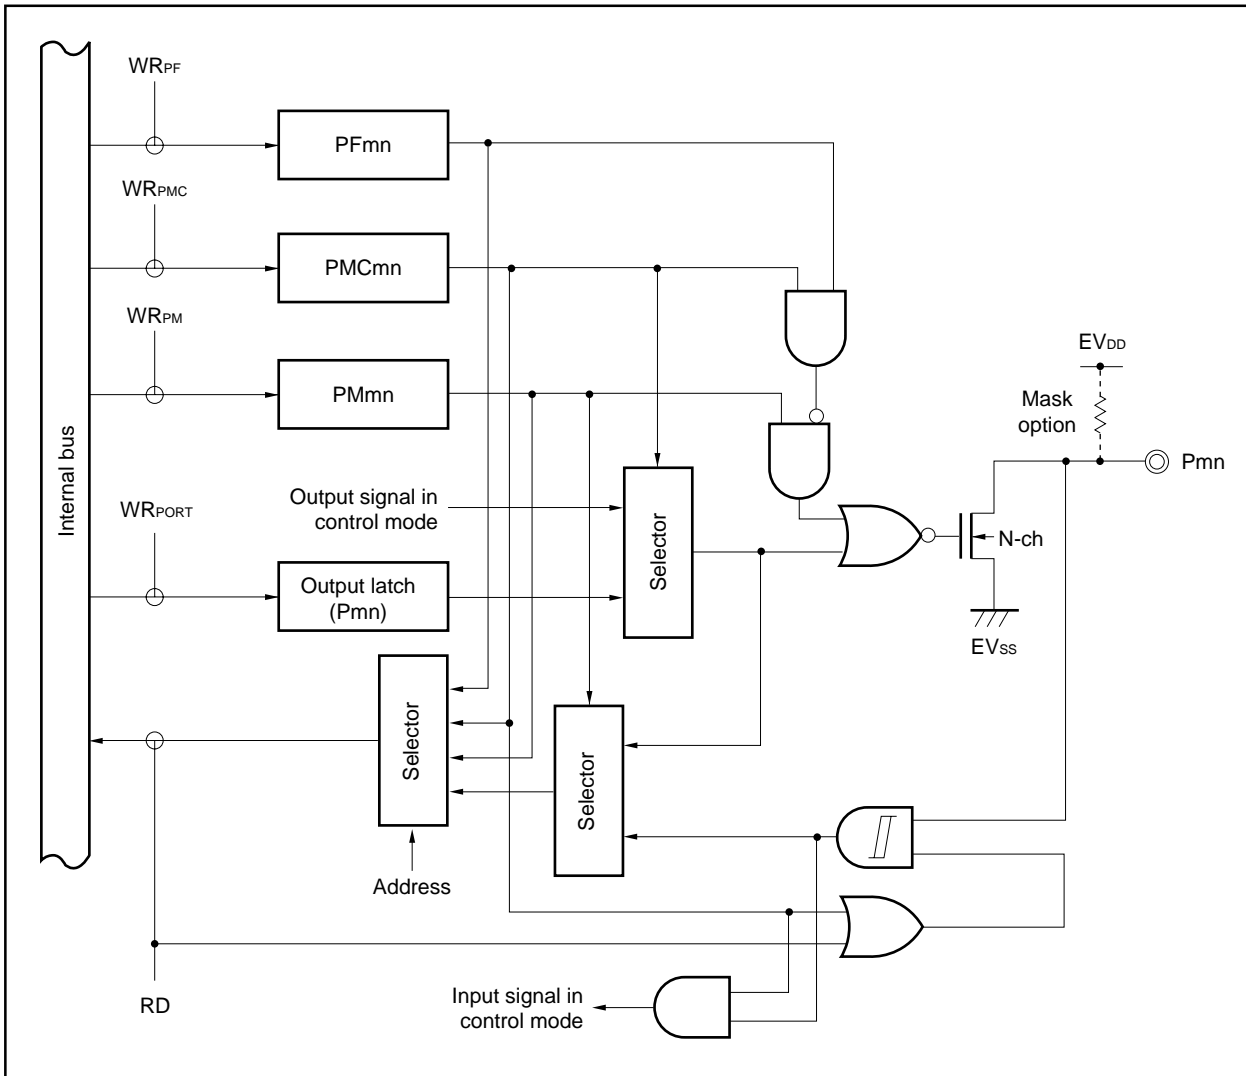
$WR_{PF}$
PFmn
$WR_{PMC}$
PMCmn
$WR_{PM}$
PMmn
Internal bus
$EV_{DD}$
Mask option
Pmn
Output signal in control mode
Selector
$WR_{PORT}$
Output latch (Pmn)
N-ch
$EV_{SS}$
Selector
Selector
Address
RD
Input signal in control mode